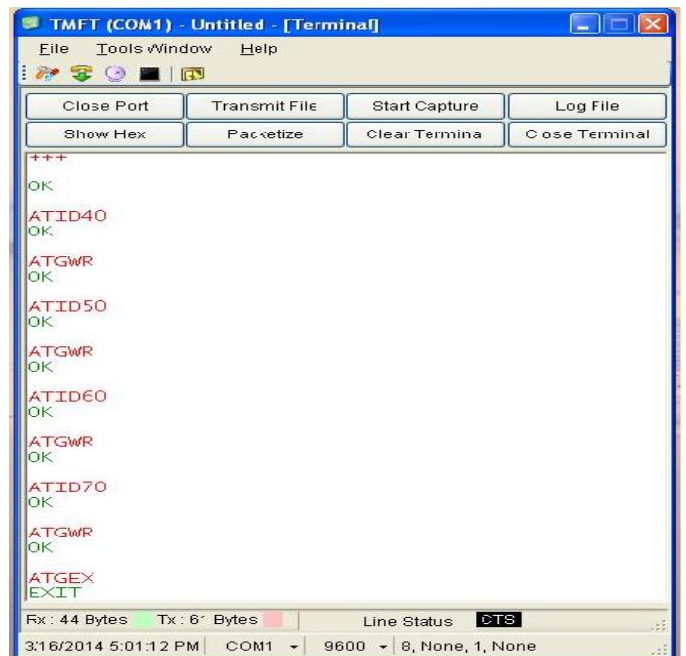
TMFT (COM1) - Untitled - [Terminal]

File Tools Window Help

Close Port | Transmit File | Start Capture | Log File
Show Hex | Packetize | Clear Termina | Cose Terminal

+++
OK

ATID40
OK

ATGWR
OK

ATID50
OK

ATGWR
OK

ATID60
OK

ATGWR
OK

ATID70
OK

ATGWR
OK

ATGEX
EXIT

Rx : 44 Bytes Tx : 6' Bytes Line Status CTS

3:16/2014 5:01:12 PM COM1 9600 8, None, 1, None